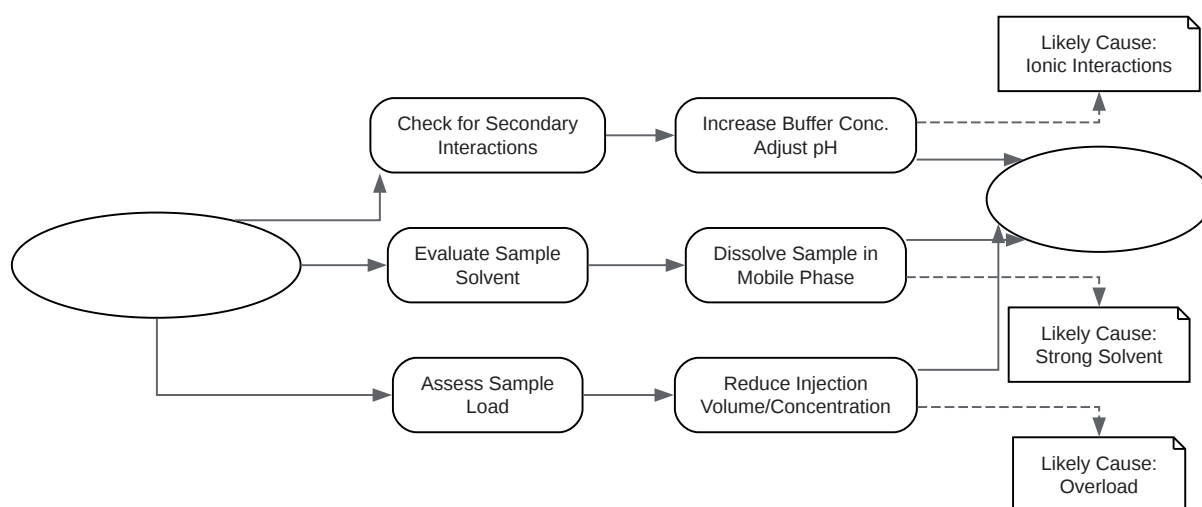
Likely Cause: Ionic Interactions

Check for Secondary Interactions

Increase Buffer Conc. Adjust pH

Evaluate Sample Solvent

Dissolve Sample in Mobile Phase

Likely Cause: Strong Solvent

Assess Sample Load

Reduce Injection Volume/Concentration

Likely Cause: Overload